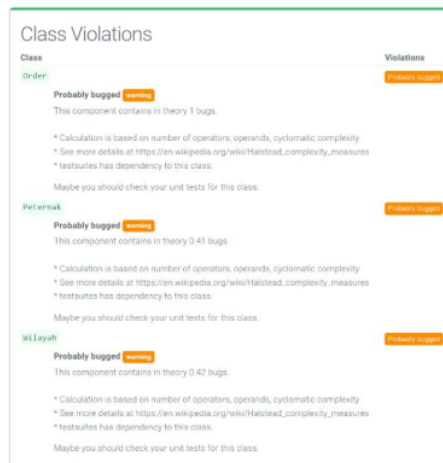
Class Violations

| Class | Violations |
|---|---|
| Order | Probably bugged |

Probably bugged warning

This component contains in theory 1 bugs.

* Calculation is based on number of operators, operands, cyclomatic complexity
* See more details at https://en.wikipedia.org/wiki/Halstead_complexity_measures
* testsuites has dependency to this class.

Maybe you should check your unit tests for this class.

| Peternak | Probably bugged |
|---|---|

Probably bugged warning

This component contains in theory 0.41 bugs.

* Calculation is based on number of operators, operands, cyclomatic complexity
* See more details at https://en.wikipedia.org/wiki/Halstead_complexity_measures
* testsuites has dependency to this class.

Maybe you should check your unit tests for this class.

| Wilayah | Probably bugged |
|---|---|

Probably bugged warning

This component contains in theory 0.42 bugs.

* Calculation is based on number of operators, operands, cyclomatic complexity
* See more details at https://en.wikipedia.org/wiki/Halstead_complexity_measures
* testsuites has dependency to this class.

Maybe you should check your unit tests for this class.